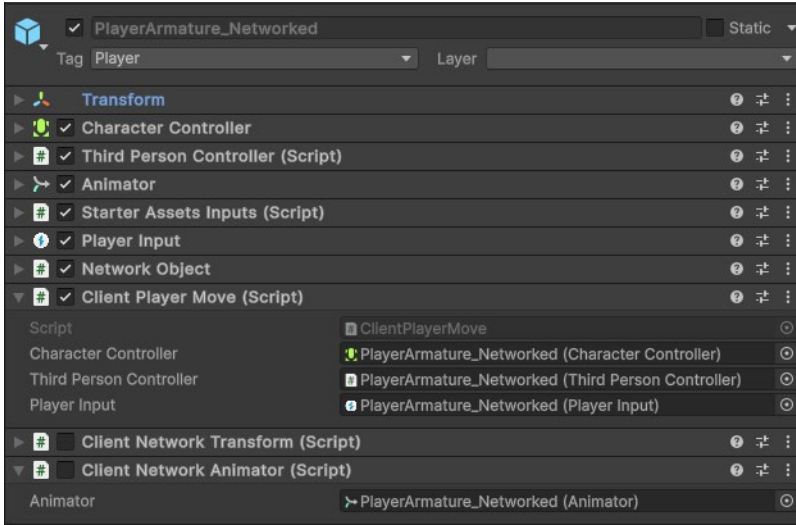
PlayerArmature_Networked
Static
Tag Player
Layer

Transform
Character Controller
Third Person Controller (Script)
Animator
Starter Assets Inputs (Script)
Player Input
Network Object
Client Player Move (Script)

| | |
|---|---|
| Script | ClientPlayerMove |
| Character Controller | PlayerArmature_Networked (Character Controller) |
| Third Person Controller | PlayerArmature_Networked (Third Person Controller) |
| Player Input | PlayerArmature_Networked (Player Input) |

Client Network Transform (Script)
Client Network Animator (Script)

| | |
|---|---|
| Animator | PlayerArmature_Networked (Animator) |